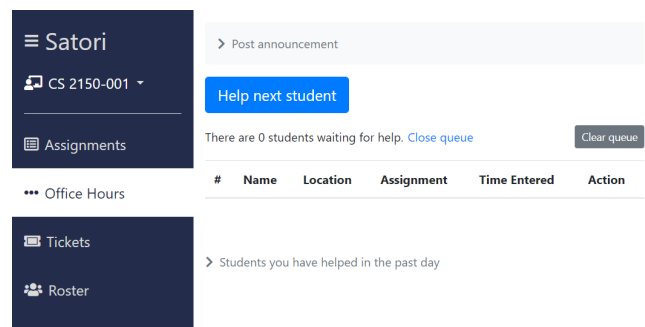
≡ Satori

CS 2150-001

Assignments

Office Hours

Tickets

Roster

> Post announcement

Help next student

There are 0 students waiting for help. Close queue

Clear queue

| # | Name | Location | Assignment | Time Entered | Action |
|---|---|---|---|---|---|

> Students you have helped in the past day